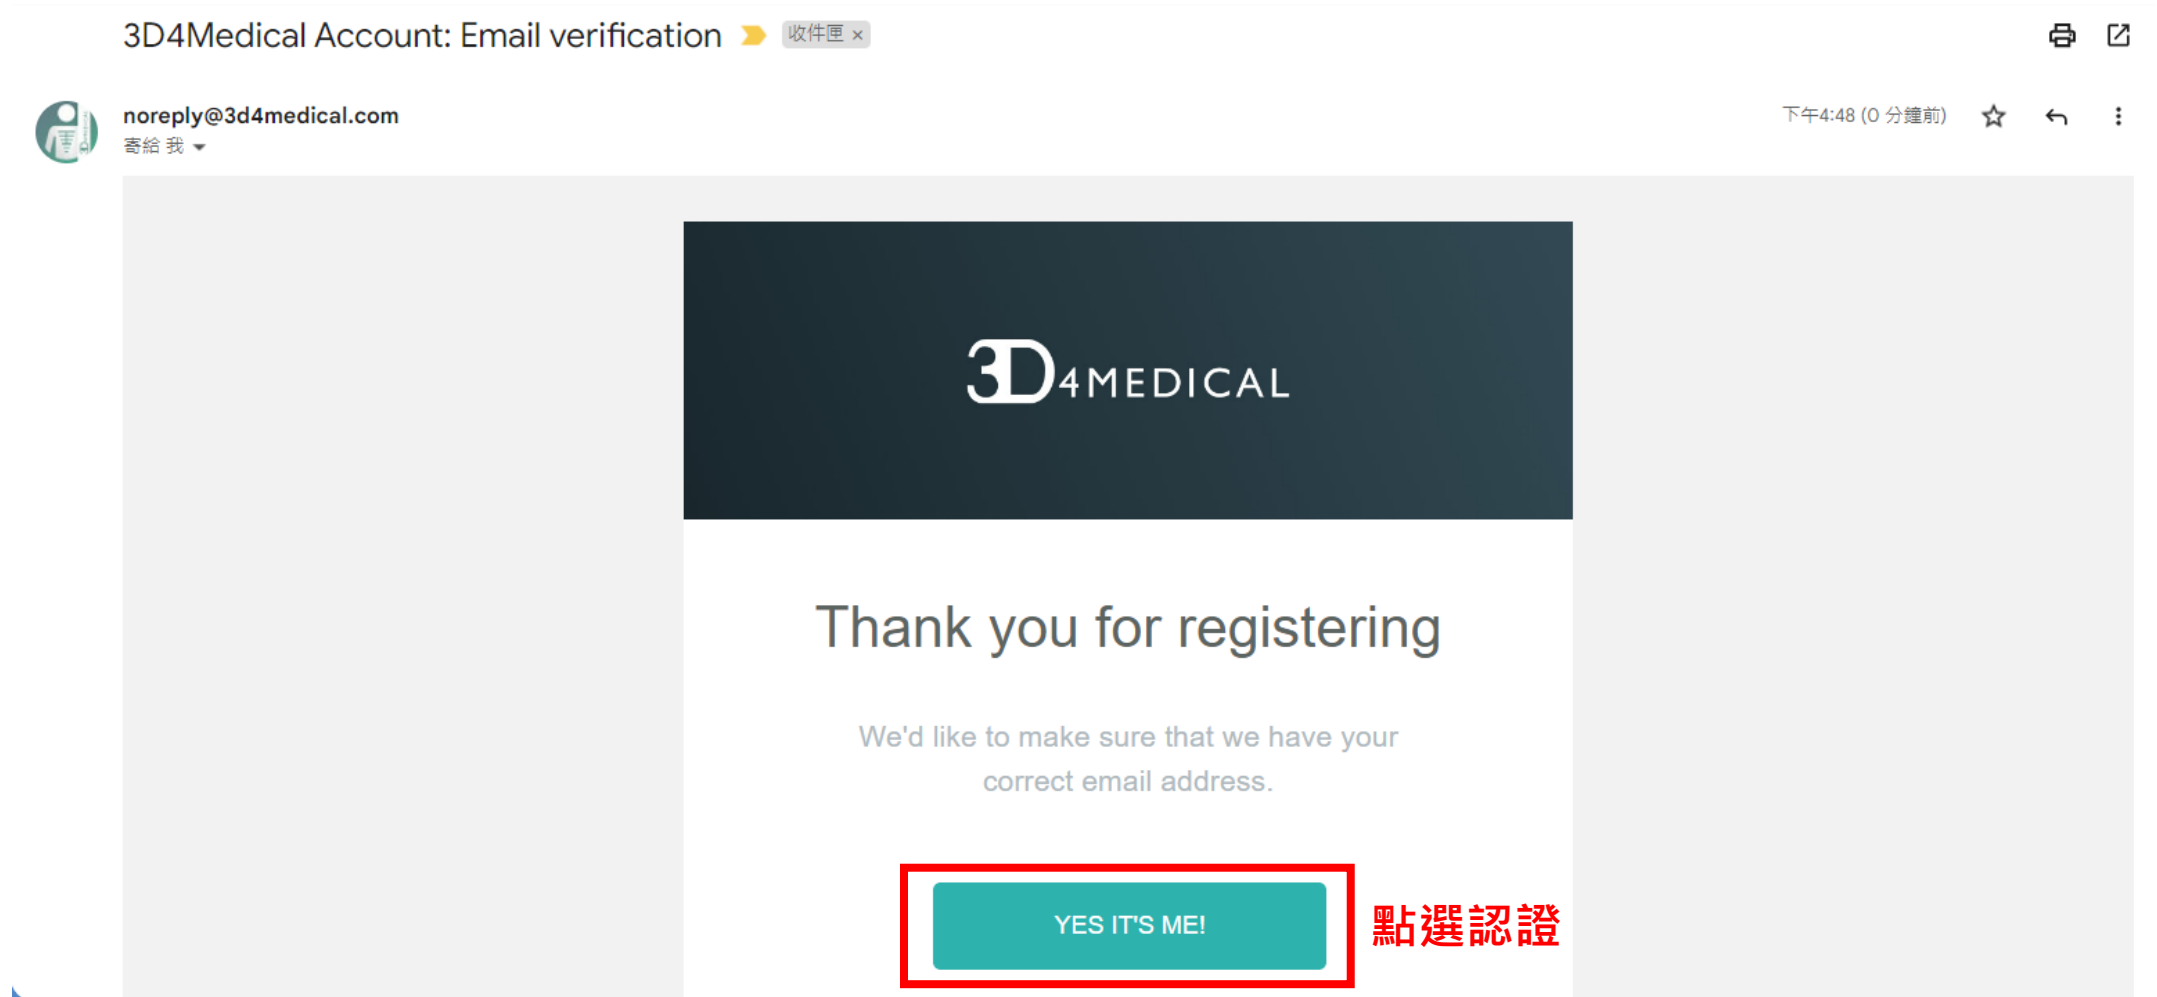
3D4Medical Account: Email verification 收件匣 ×

noreply@3d4medical.com
寄給 我

下午4:48 (0 分鐘前)

3D4MEDICAL

Thank you for registering

We'd like to make sure that we have your correct email address.

YES IT'S ME!

點選認證